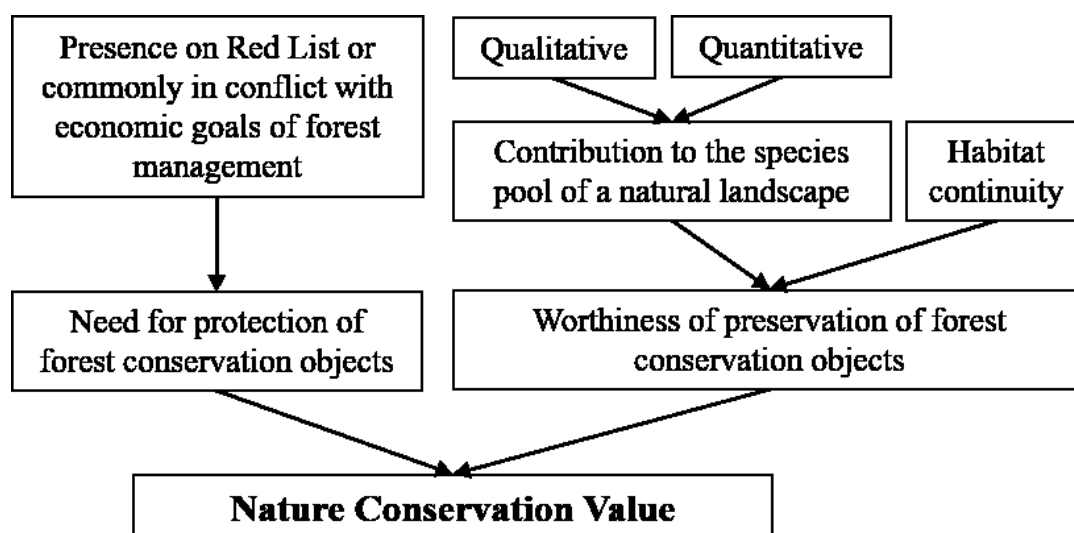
Presence on Red List or commonly in conflict with economic goals of forest management

Qualitative

Quantitative

Contribution to the species pool of a natural landscape

Habitat continuity

Need for protection of forest conservation objects

Worthiness of preservation of forest conservation objects

**Nature Conservation Value**